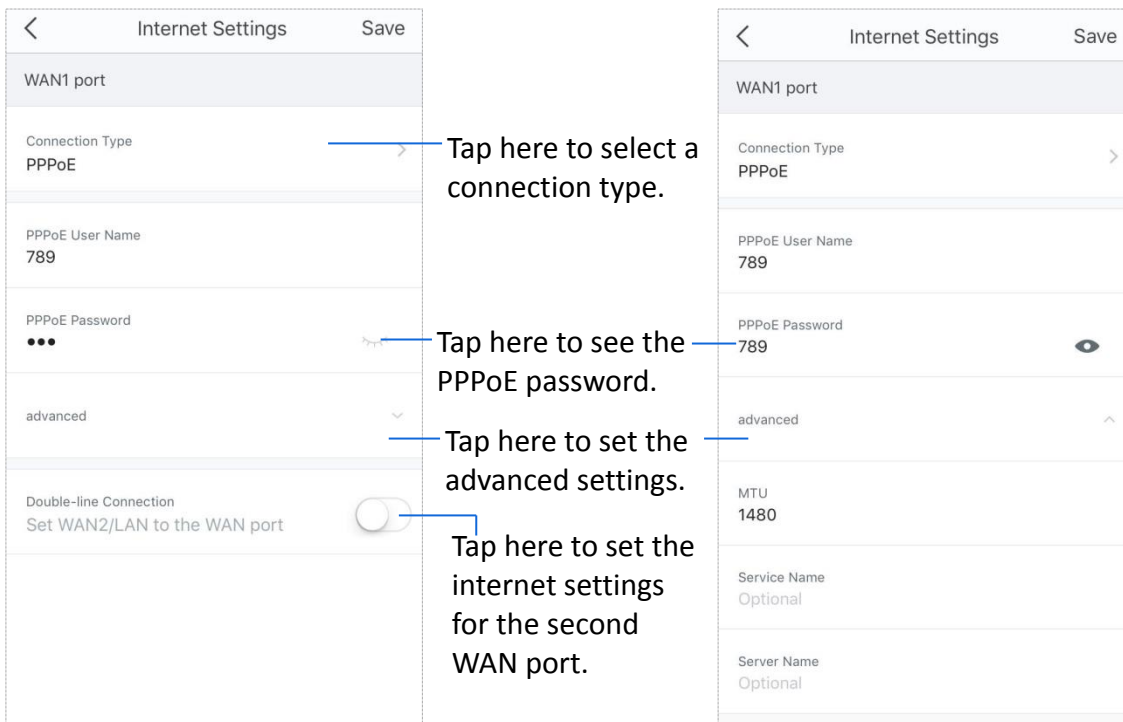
<

Internet Settings

Save

WAN1 port

Connection Type
PPPoE

PPPoE User Name
789

PPPoE Password
•••

advanced

Double-line Connection
Set WAN2/LAN to the WAN port

Tap here to select a connection type.

Tap here to see the PPPoE password.

Tap here to set the advanced settings.

Tap here to set the internet settings for the second WAN port.

<

Internet Settings

Save

WAN1 port

Connection Type
PPPoE

PPPoE User Name
789

PPPoE Password
789

advanced

MTU
1480

Service Name
Optional

Server Name
Optional